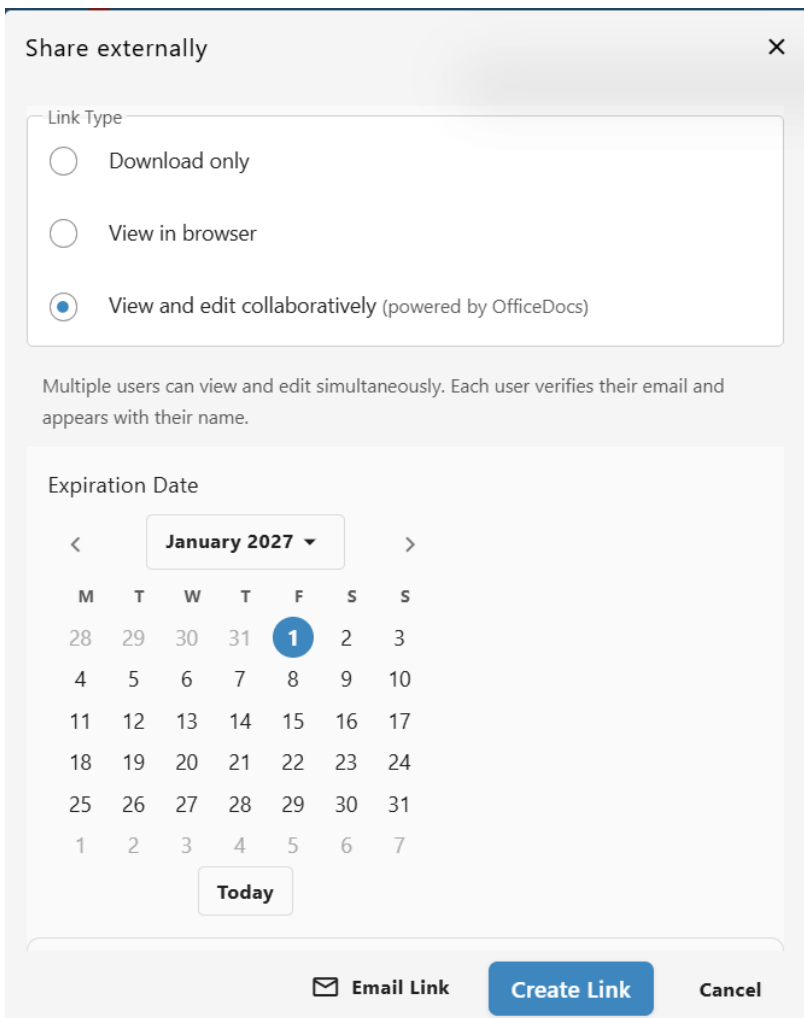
Share externally ×

Link Type

Download only

View in browser

View and edit collaboratively (powered by OfficeDocs)

Multiple users can view and edit simultaneously. Each user verifies their email and appears with their name.

Expiration Date

‹ January 2027 ▾ ›

| M | T | W | T | F | S | S |
|---|---|---|---|---|---|---|
| 28 | 29 | 30 | 31 | 1 | 2 | 3 |
| 4 | 5 | 6 | 7 | 8 | 9 | 10 |
| 11 | 12 | 13 | 14 | 15 | 16 | 17 |
| 18 | 19 | 20 | 21 | 22 | 23 | 24 |
| 25 | 26 | 27 | 28 | 29 | 30 | 31 |
| 1 | 2 | 3 | 4 | 5 | 6 | 7 |

Today

Email Link Create Link Cancel